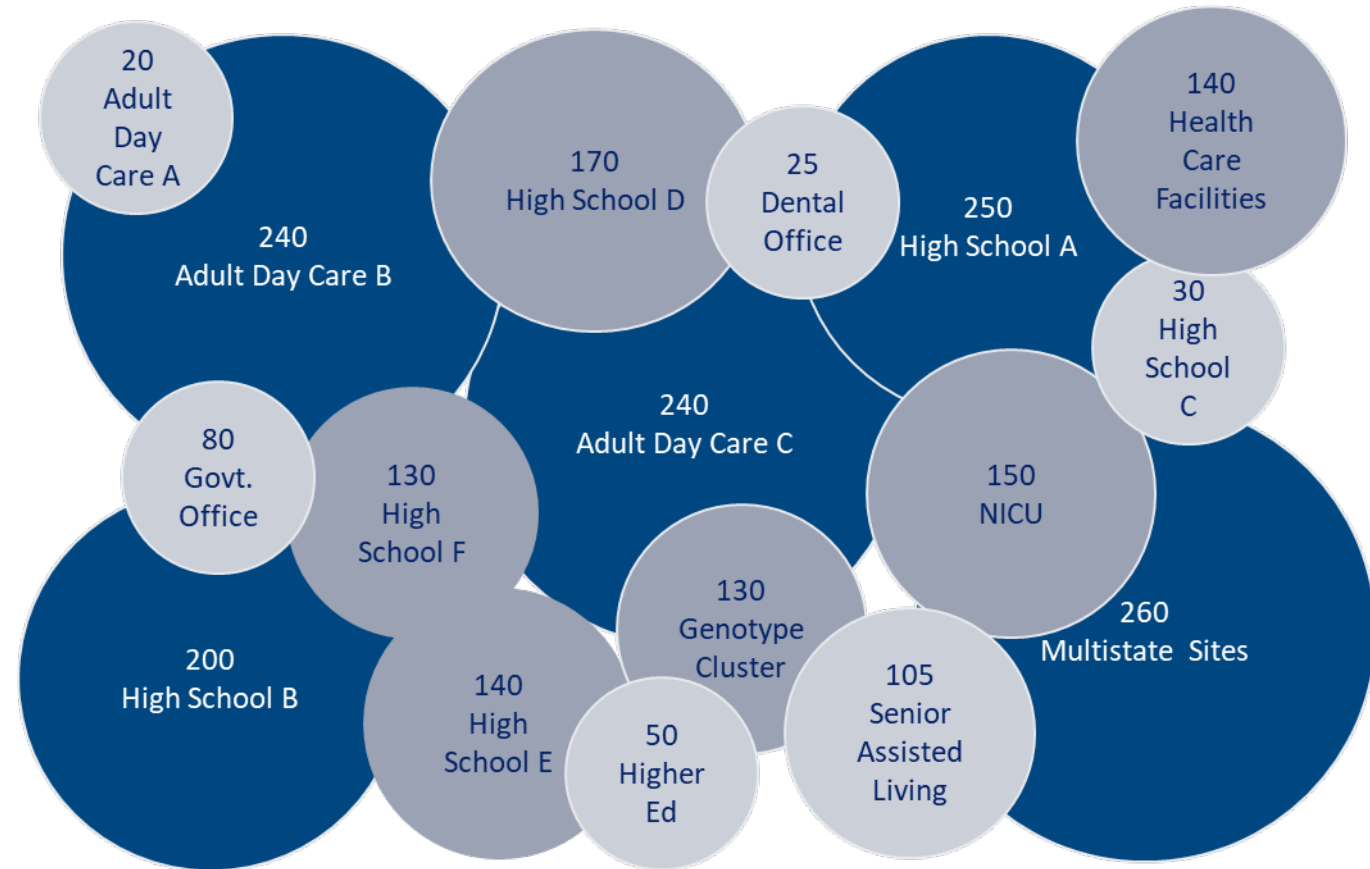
20
Adult
Day
Care A

240
Adult Day Care B

170
High School D

25
Dental
Office

250
High School A

140
Health
Care
Facilities

30
High
School
C

240
Adult Day Care C

80
Govt.
Office

130
High
School F

150
NICU

260
Multistate Sites

130
Genotype
Cluster

200
High School B

140
High
School E

50
Higher
Ed

105
Senior
Assisted
Living